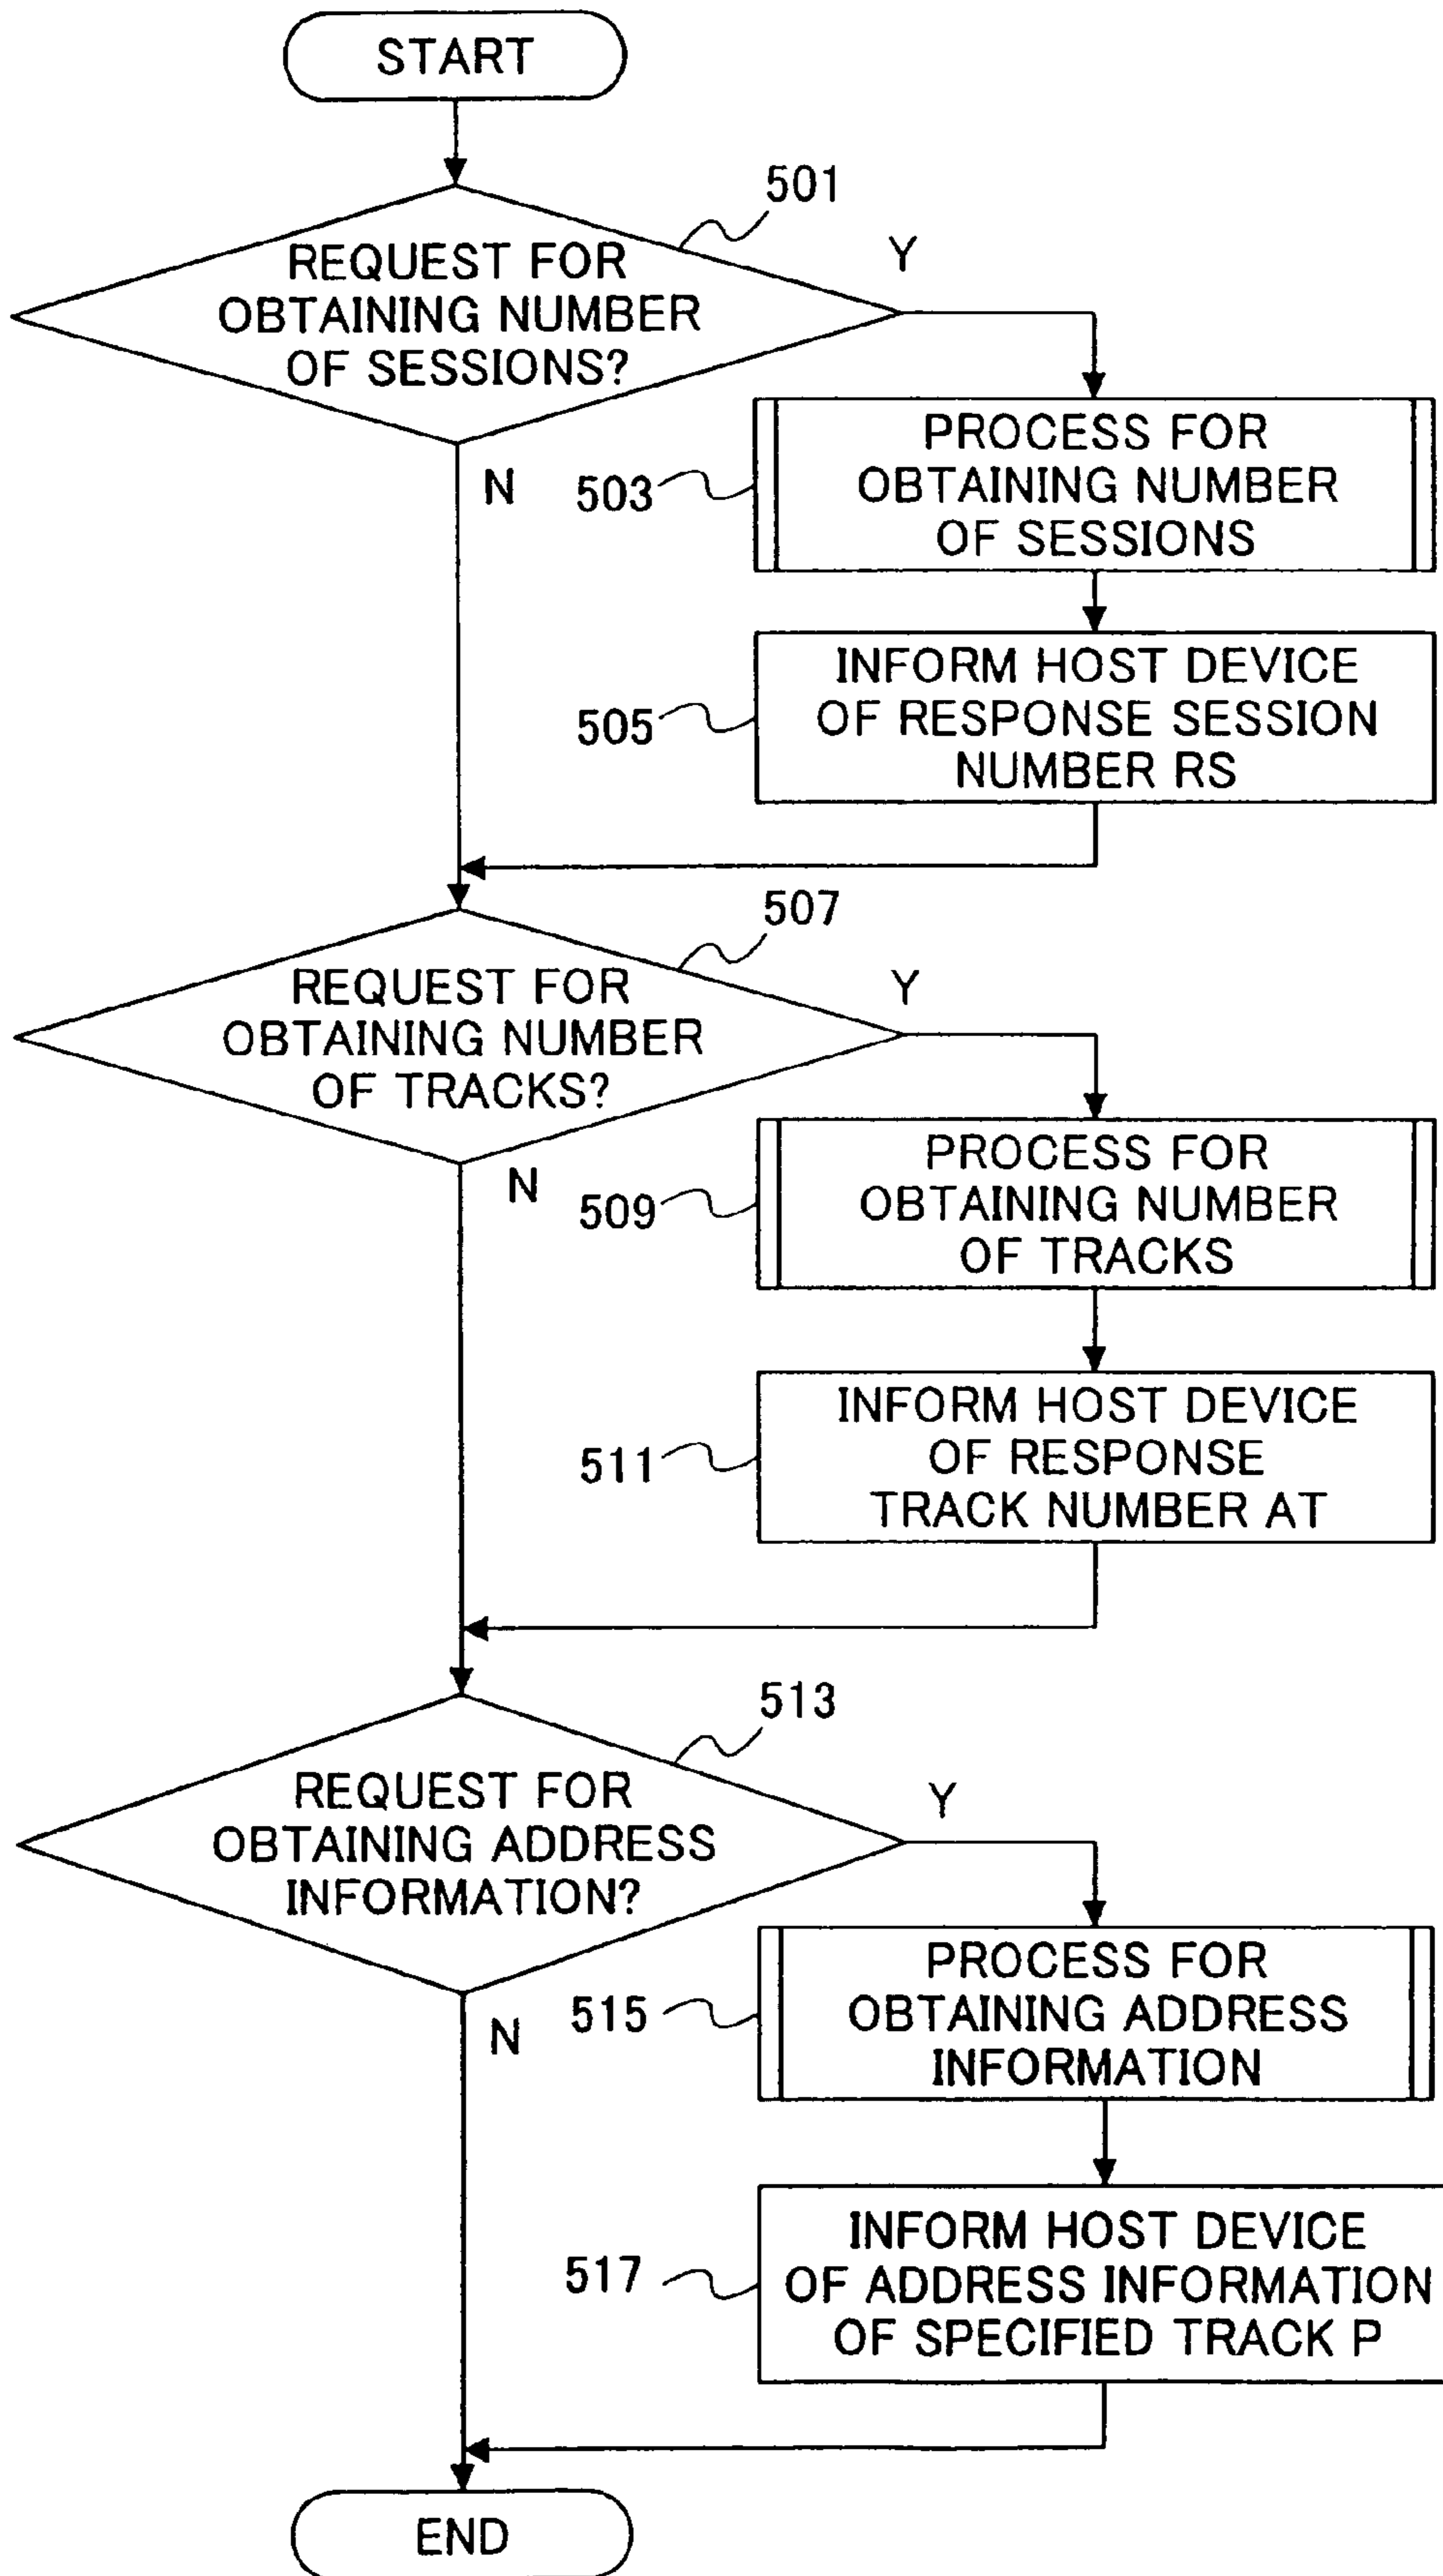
START

501

REQUEST FOR OBTAINING NUMBER OF SESSIONS?

Y

N

503

PROCESS FOR OBTAINING NUMBER OF SESSIONS

505

INFORM HOST DEVICE OF RESPONSE SESSION NUMBER RS

507

REQUEST FOR OBTAINING NUMBER OF TRACKS?

Y

N

509

PROCESS FOR OBTAINING NUMBER OF TRACKS

511

INFORM HOST DEVICE OF RESPONSE TRACK NUMBER AT

513

REQUEST FOR OBTAINING ADDRESS INFORMATION?

Y

N

515

PROCESS FOR OBTAINING ADDRESS INFORMATION

517

INFORM HOST DEVICE OF ADDRESS INFORMATION OF SPECIFIED TRACK P

END